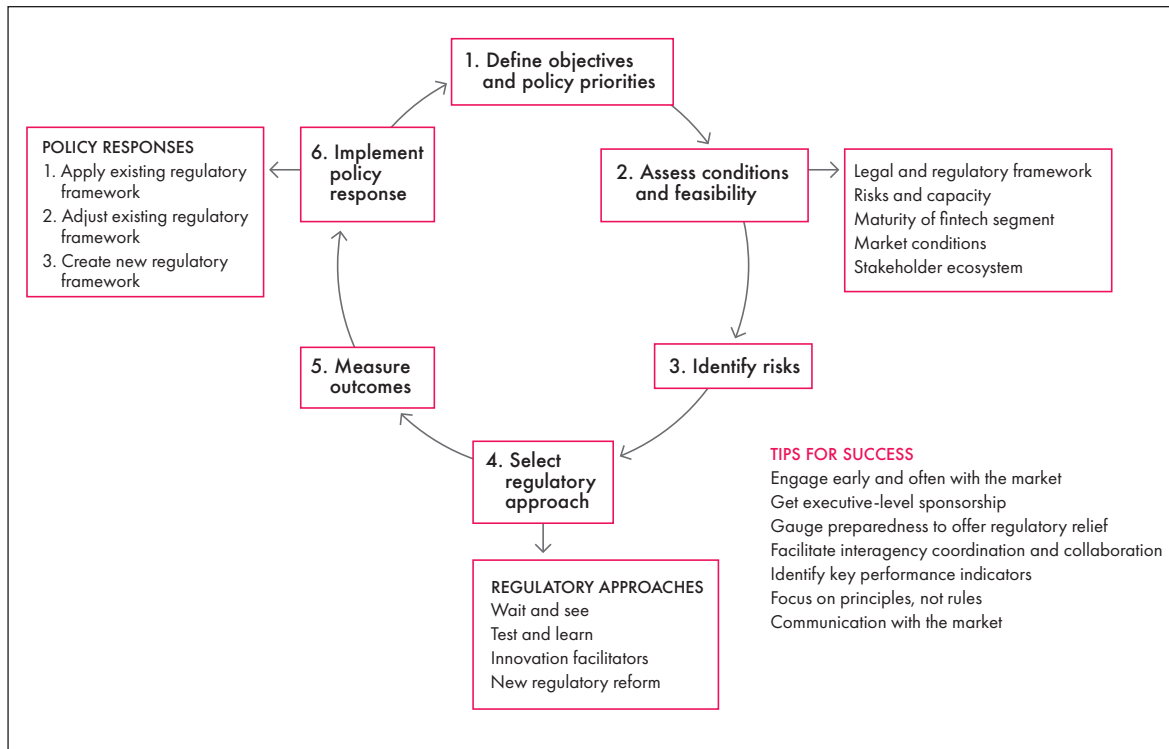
1. Define objectives and policy priorities

2. Assess conditions and feasibility

Legal and regulatory framework
Risks and capacity
Maturity of fintech segment
Market conditions
Stakeholder ecosystem

3. Identify risks

4. Select regulatory approach

REGULATORY APPROACHES
Wait and see
Test and learn
Innovation facilitators
New regulatory reform

5. Measure outcomes

6. Implement policy response

POLICY RESPONSES
1. Apply existing regulatory framework
2. Adjust existing regulatory framework
3. Create new regulatory framework

TIPS FOR SUCCESS
Engage early and often with the market
Get executive-level sponsorship
Gauge preparedness to offer regulatory relief
Facilitate interagency coordination and collaboration
Identify key performance indicators
Focus on principles, not rules
Communication with the market